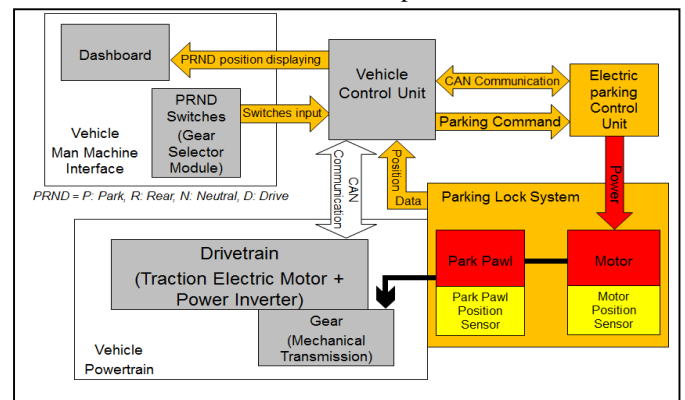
Dashboard

PRND position displaying

PRND Switches (Gear Selector Module)

Switches input

Vehicle Man Machine Interface

PRND = P: Park, R: Rear, N: Neutral, D: Drive

Vehicle Control Unit

CAN Communication

Electric parking Control Unit

Parking Command

Power

Position Data

CAN Communication

Parking Lock System

Drivetrain (Traction Electric Motor + Power Inverter)

Park Pawl

Motor

Park Pawl Position Sensor

Motor Position Sensor

Gear (Mechanical Transmission)

Vehicle Powertrain